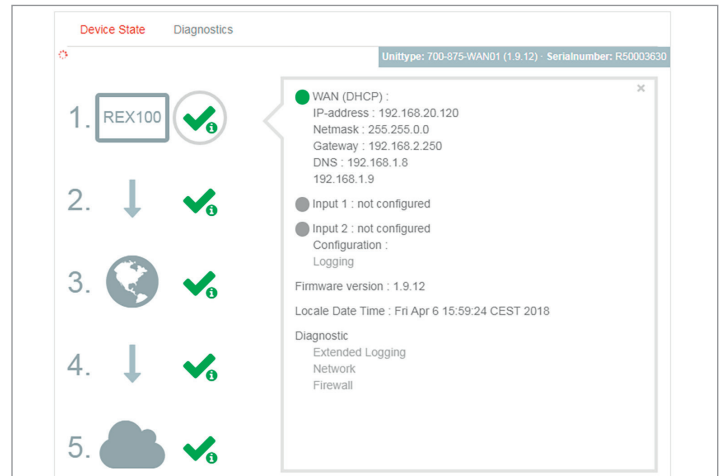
Device State Diagnostics

Unittype: 700-875-WAN01 (1.9.12) · Serialnumber: R50003630

1. REX100

2.

3.

4.

5.

×

WAN (DHCP) :
IP-address : 192.168.20.120
Netmask : 255.255.0.0
Gateway : 192.168.2.250
DNS : 192.168.1.8
192.168.1.9

Input 1 : not configured

Input 2 : not configured
Configuration :
Logging

Firmware version : 1.9.12

Locale Date Time : Fri Apr 6 15:59:24 CEST 2018

Diagnostic
Extended Logging
Network
Firewall